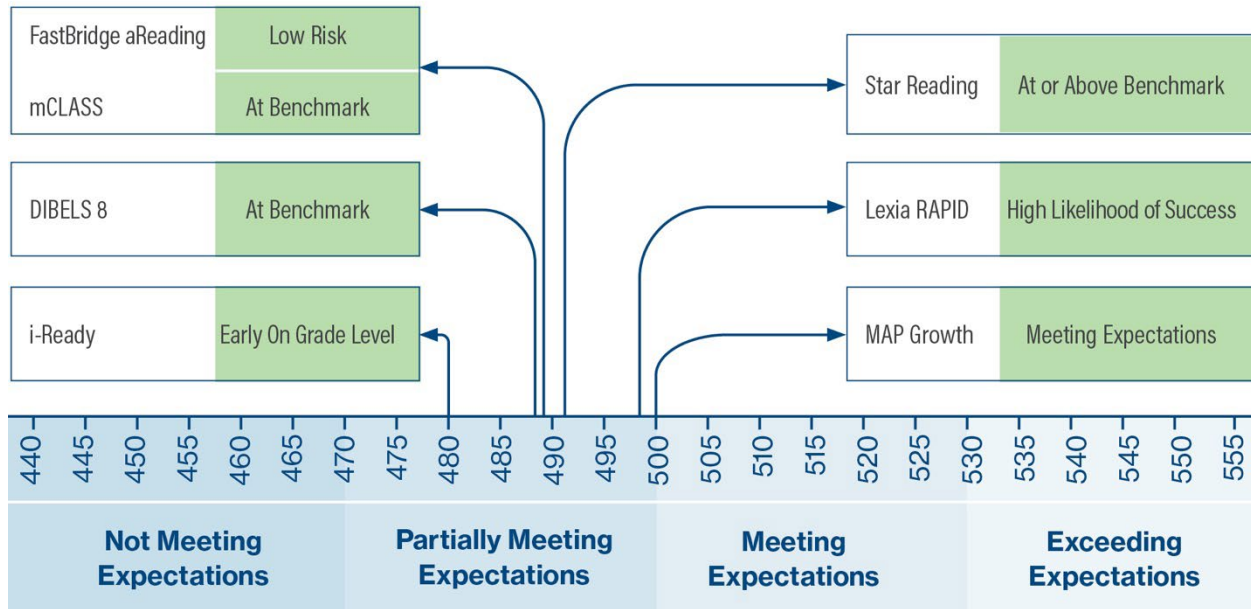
| FastBridge aReading | Low Risk |
|---|---|
| mCLASS | At Benchmark |

| DIBELS 8 | At Benchmark |
|---|---|

| i-Ready | Early On Grade Level |
|---|---|

| Star Reading | At or Above Benchmark |
|---|---|

| Lexia RAPID | High Likelihood of Success |
|---|---|

| MAP Growth | Meeting Expectations |
|---|---|

440 445 450 455 460 465 470 475 480 485 490 495 500 505 510 515 520 525 530 535 540 545 550 555

Not Meeting Expectations

Partially Meeting Expectations

Meeting Expectations

Exceeding Expectations